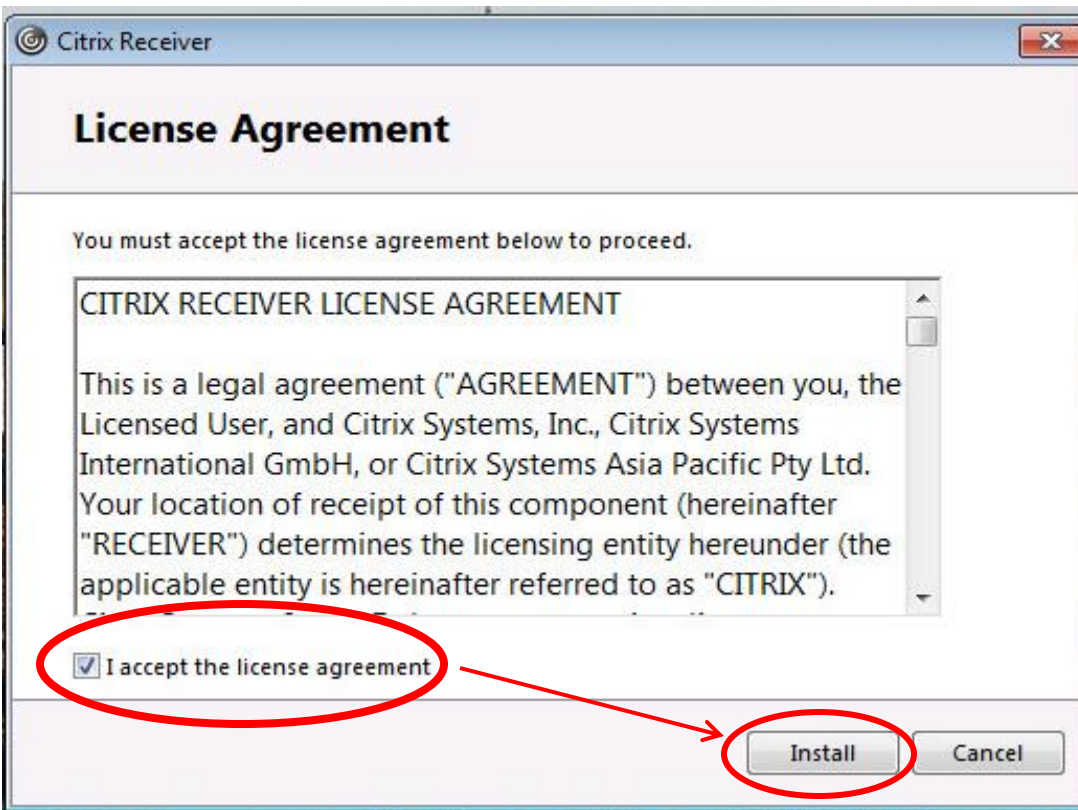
Citrix Receiver

License Agreement

You must accept the license agreement below to proceed.

CITRIX RECEIVER LICENSE AGREEMENT

This is a legal agreement ("AGREEMENT") between you, the Licensed User, and Citrix Systems, Inc., Citrix Systems International GmbH, or Citrix Systems Asia Pacific Pty Ltd. Your location of receipt of this component (hereinafter "RECEIVER") determines the licensing entity hereunder (the applicable entity is hereinafter referred to as "CITRIX"). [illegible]

I accept the license agreement

Install

Cancel